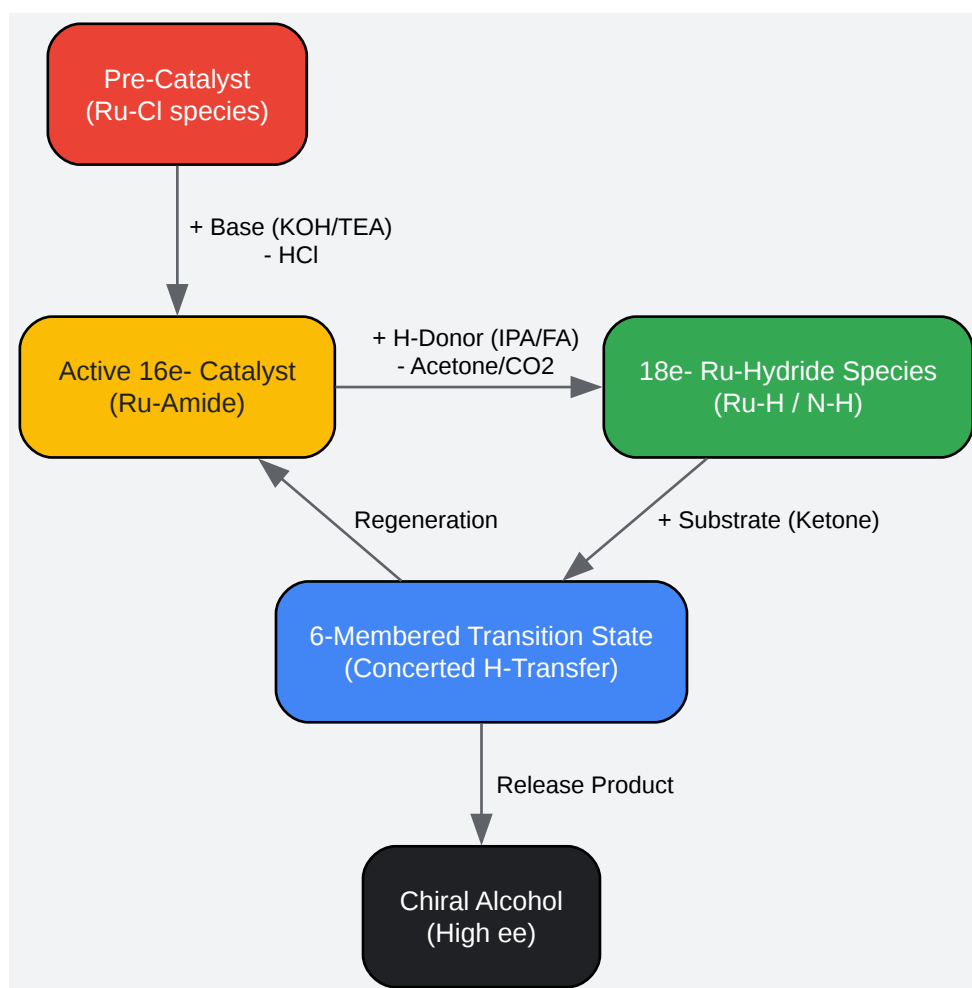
Pre-Catalyst
(Ru-Cl species)

+ Base (KOH/TEA)
- HCl

Active 16e- Catalyst
(Ru-Amide)

+ H-Donor (IPA/FA)
- Acetone/CO2

18e- Ru-Hydride Species
(Ru-H / N-H)

Regeneration

+ Substrate (Ketone)

6-Membered Transition State
(Concerted H-Transfer)

Release Product

Chiral Alcohol
(High ee)